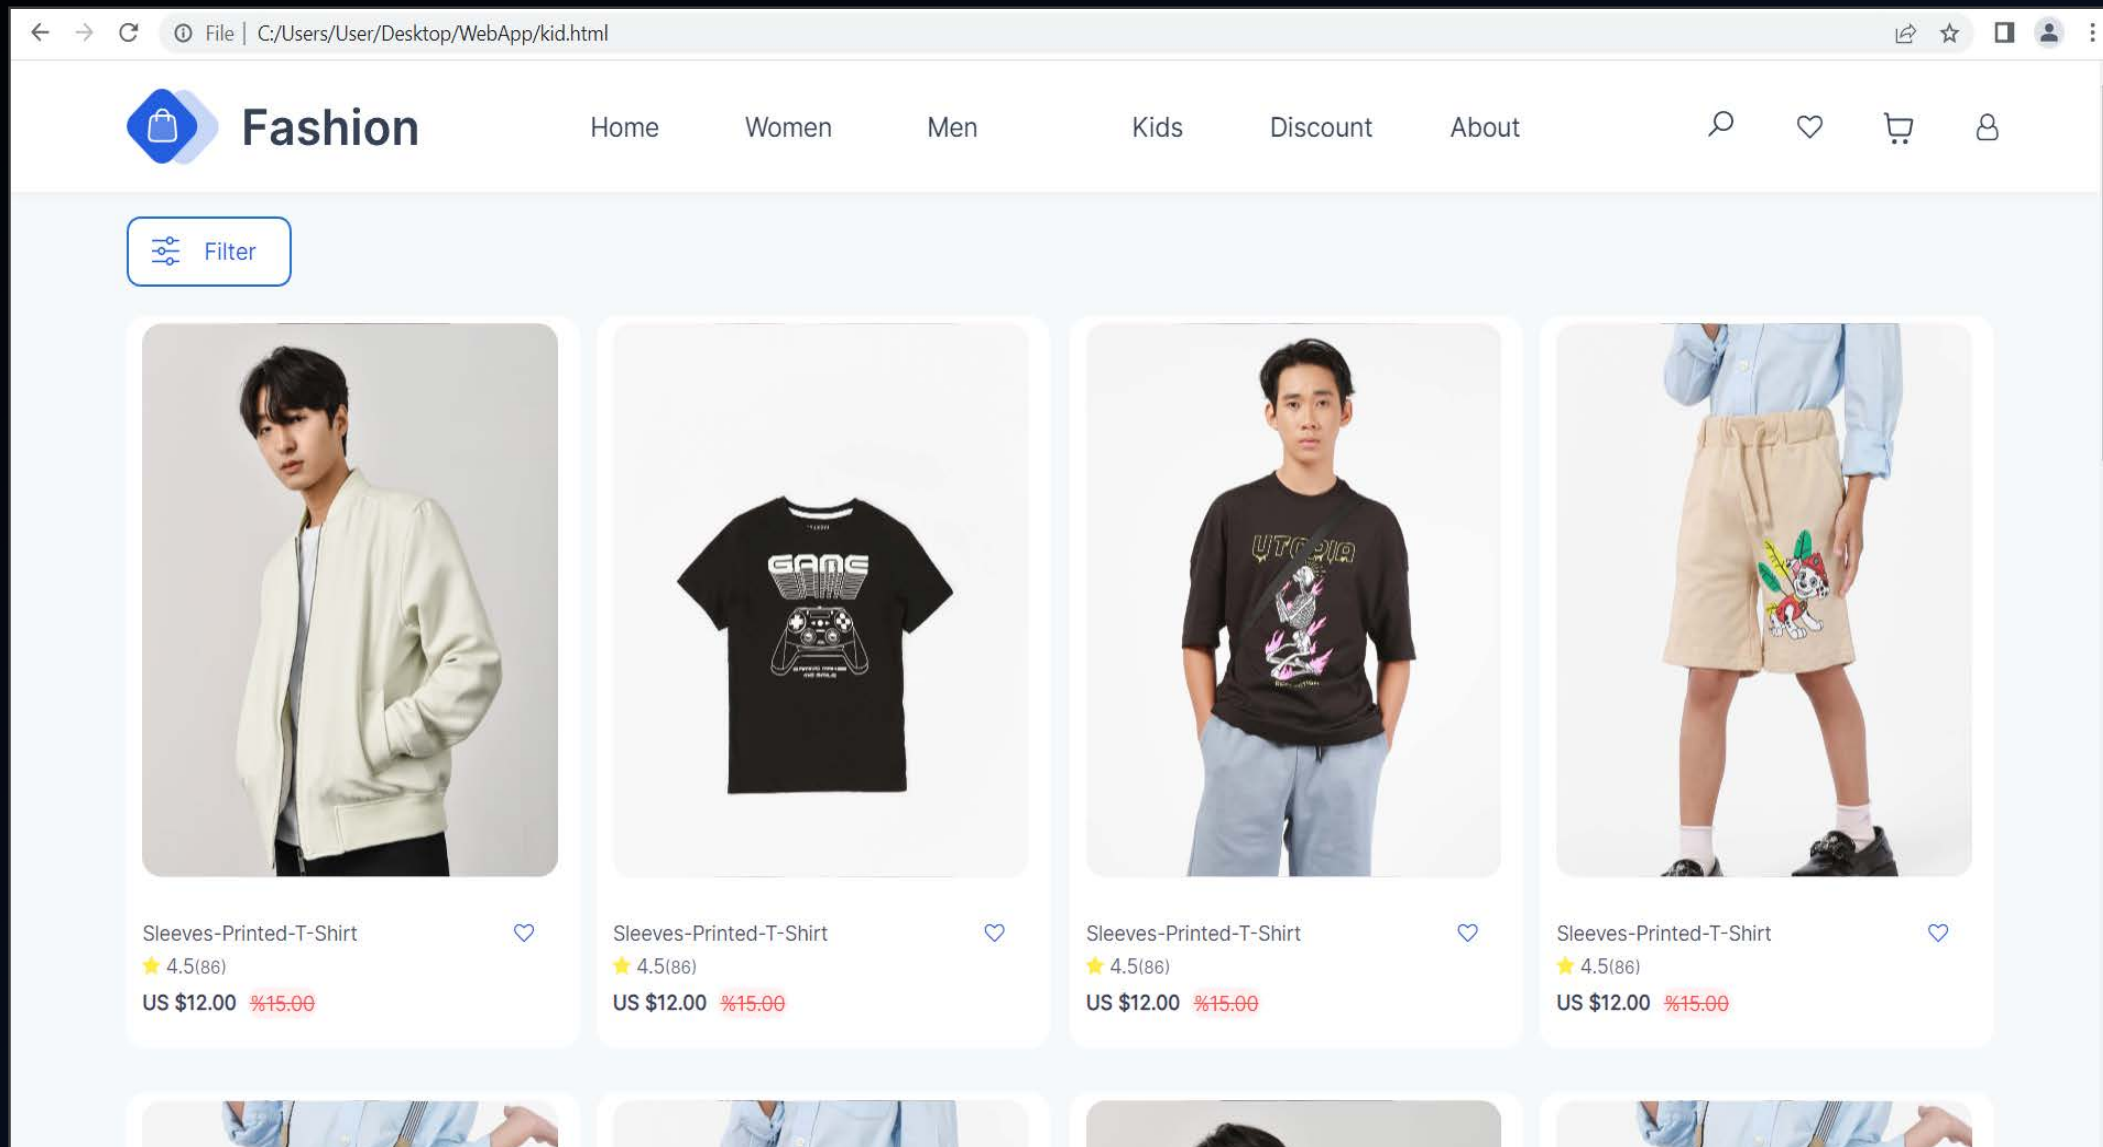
File | C:/Users/User/Desktop/WebApp/kid.html

Fashion

Home Women Men Kids Discount About

Filter

GAME

UTOPIA

Sleeves-Printed-T-Shirt
4.5(86)
US $12.00 %15.00

Sleeves-Printed-T-Shirt
4.5(86)
US $12.00 %15.00

Sleeves-Printed-T-Shirt
4.5(86)
US $12.00 %15.00

Sleeves-Printed-T-Shirt
4.5(86)
US $12.00 %15.00